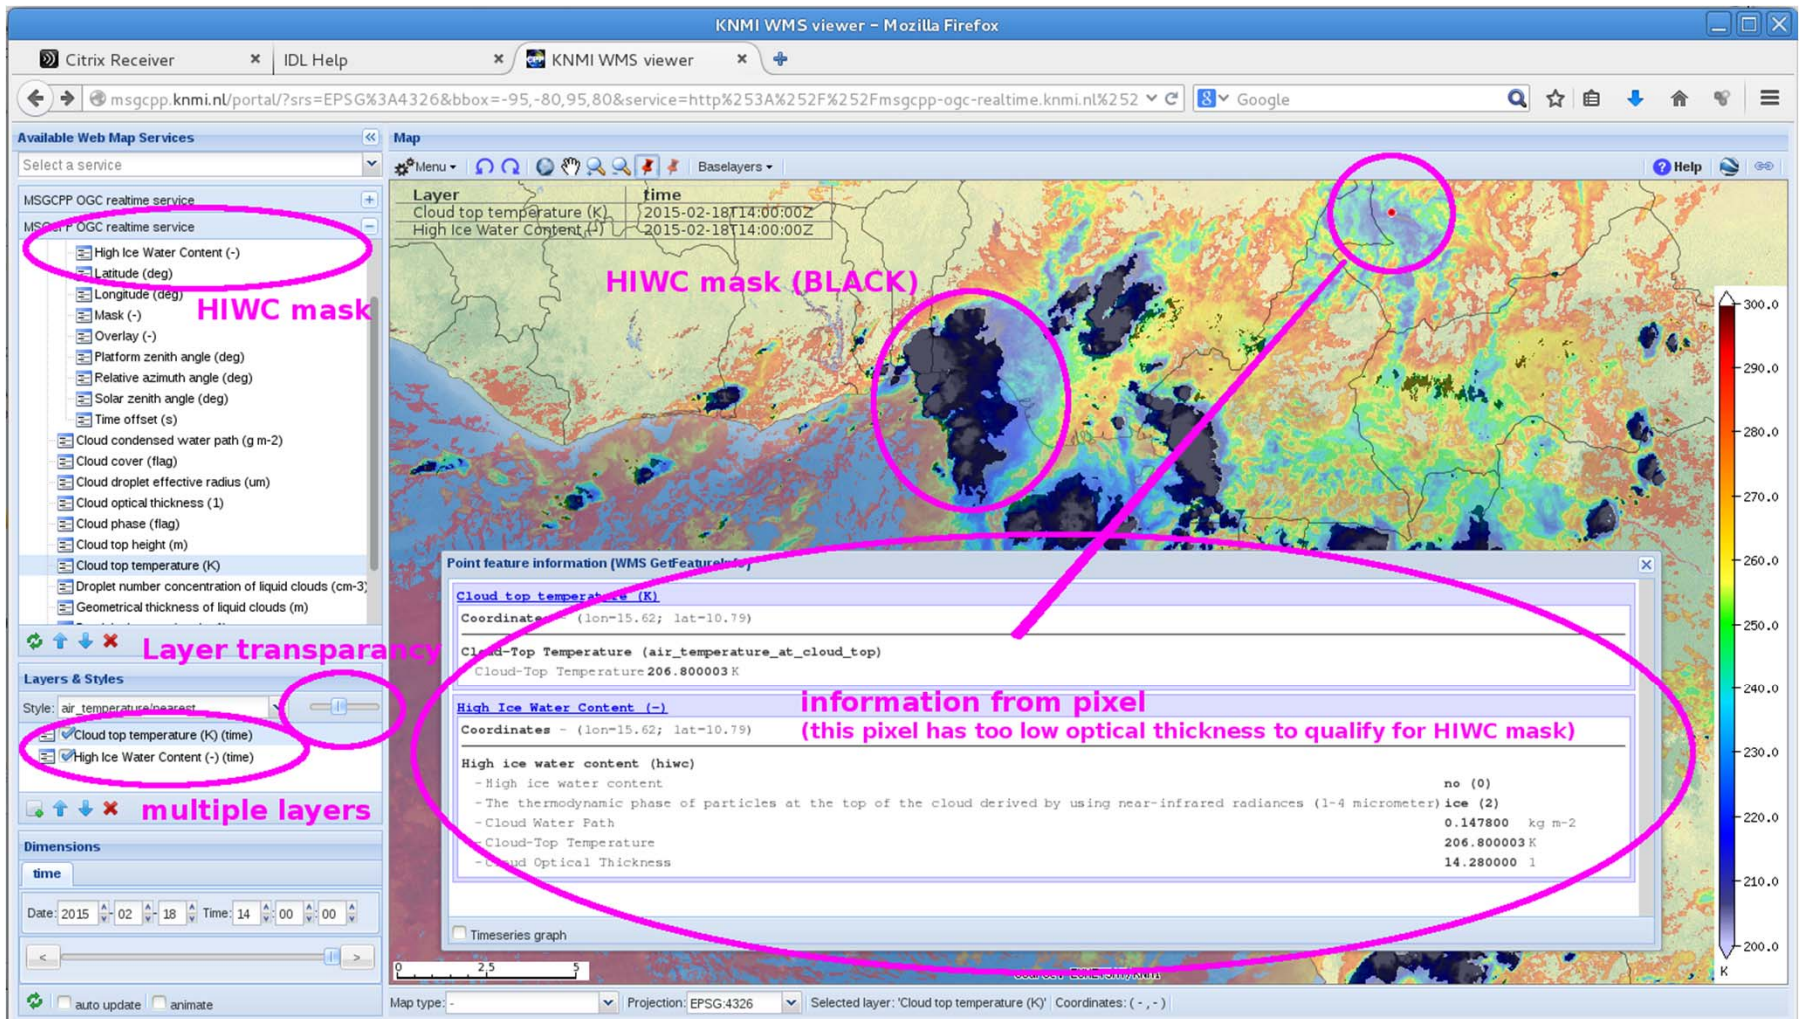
KNMI WMS viewer - Mozilla Firefox

Citrix Receiver
IDL Help
KNMI WMS viewer

msgcpp.knmi.nl/portal/?srs=EPSG%3A4326&bbox=-95,-80,95,80&service=http%253A%252F%252Fmsgcpp-ogc-realtime.knmi.nl%252

Google

Available Web Map Services
Select a service
MSGCPP OGC realtime service
MSG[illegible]P OGC realtime service
High Ice Water Content (-)
Latitude (deg)
Longitude (deg)
Mask (-)
Overlay (-)
Platform zenith angle (deg)
Relative azimuth angle (deg)
Solar zenith angle (deg)
Time offset (s)
Cloud condensed water path (g m-2)
Cloud cover (flag)
Cloud droplet effective radius (um)
Cloud optical thickness (1)
Cloud phase (flag)
Cloud top height (m)
Cloud top temperature (K)
Droplet number concentration of liquid clouds (cm-3)
Geometrical thickness of liquid clouds (m)

HIWC mask

Layer transparancy

Layers & Styles
Style: air_temperature/nearest
Cloud top temperature (K) (time)
High Ice Water Content (-) (time)

multiple layers

Dimensions
time
Date: 2015 - 02 - 18 Time: 14 : 00 : 00

auto update
animate

Map
Menu
Baselayers
Help

| Layer | time |
|---|---|
| Cloud top temperature (K) | 2015-02-18T14:00:00Z |
| High Ice Water Content (-) | 2015-02-18T14:00:00Z |

HIWC mask (BLACK)

Point feature information (WMS GetFeatureInfo)
Cloud top temperature (K)
Coordinates - (lon=15.62; lat=10.79)
Cloud-Top Temperature (air_temperature_at_cloud_top)
-Cloud-Top Temperature 206.800003 K

High Ice Water Content (-)
Coordinates - (lon=15.62; lat=10.79)

information from pixel
(this pixel has too low optical thickness to qualify for HIWC mask)

High ice water content (hiwc)
-High ice water content no (0)
-The thermodynamic phase of particles at the top of the cloud derived by using near-infrared radiances (1-4 micrometer) ice (2)
-Cloud Water Path 0.147800 kg m-2
-Cloud-Top Temperature 206.800003 K
-Cloud Optical Thickness 14.280000 1

Timeseries graph

300.0
290.0
280.0
270.0
260.0
250.0
240.0
230.0
220.0
210.0
200.0
K

0 2.5 5

Map type: -
Projection: EPSG:4326
Selected layer: 'Cloud top temperature (K)'
Coordinates: ( - , - )